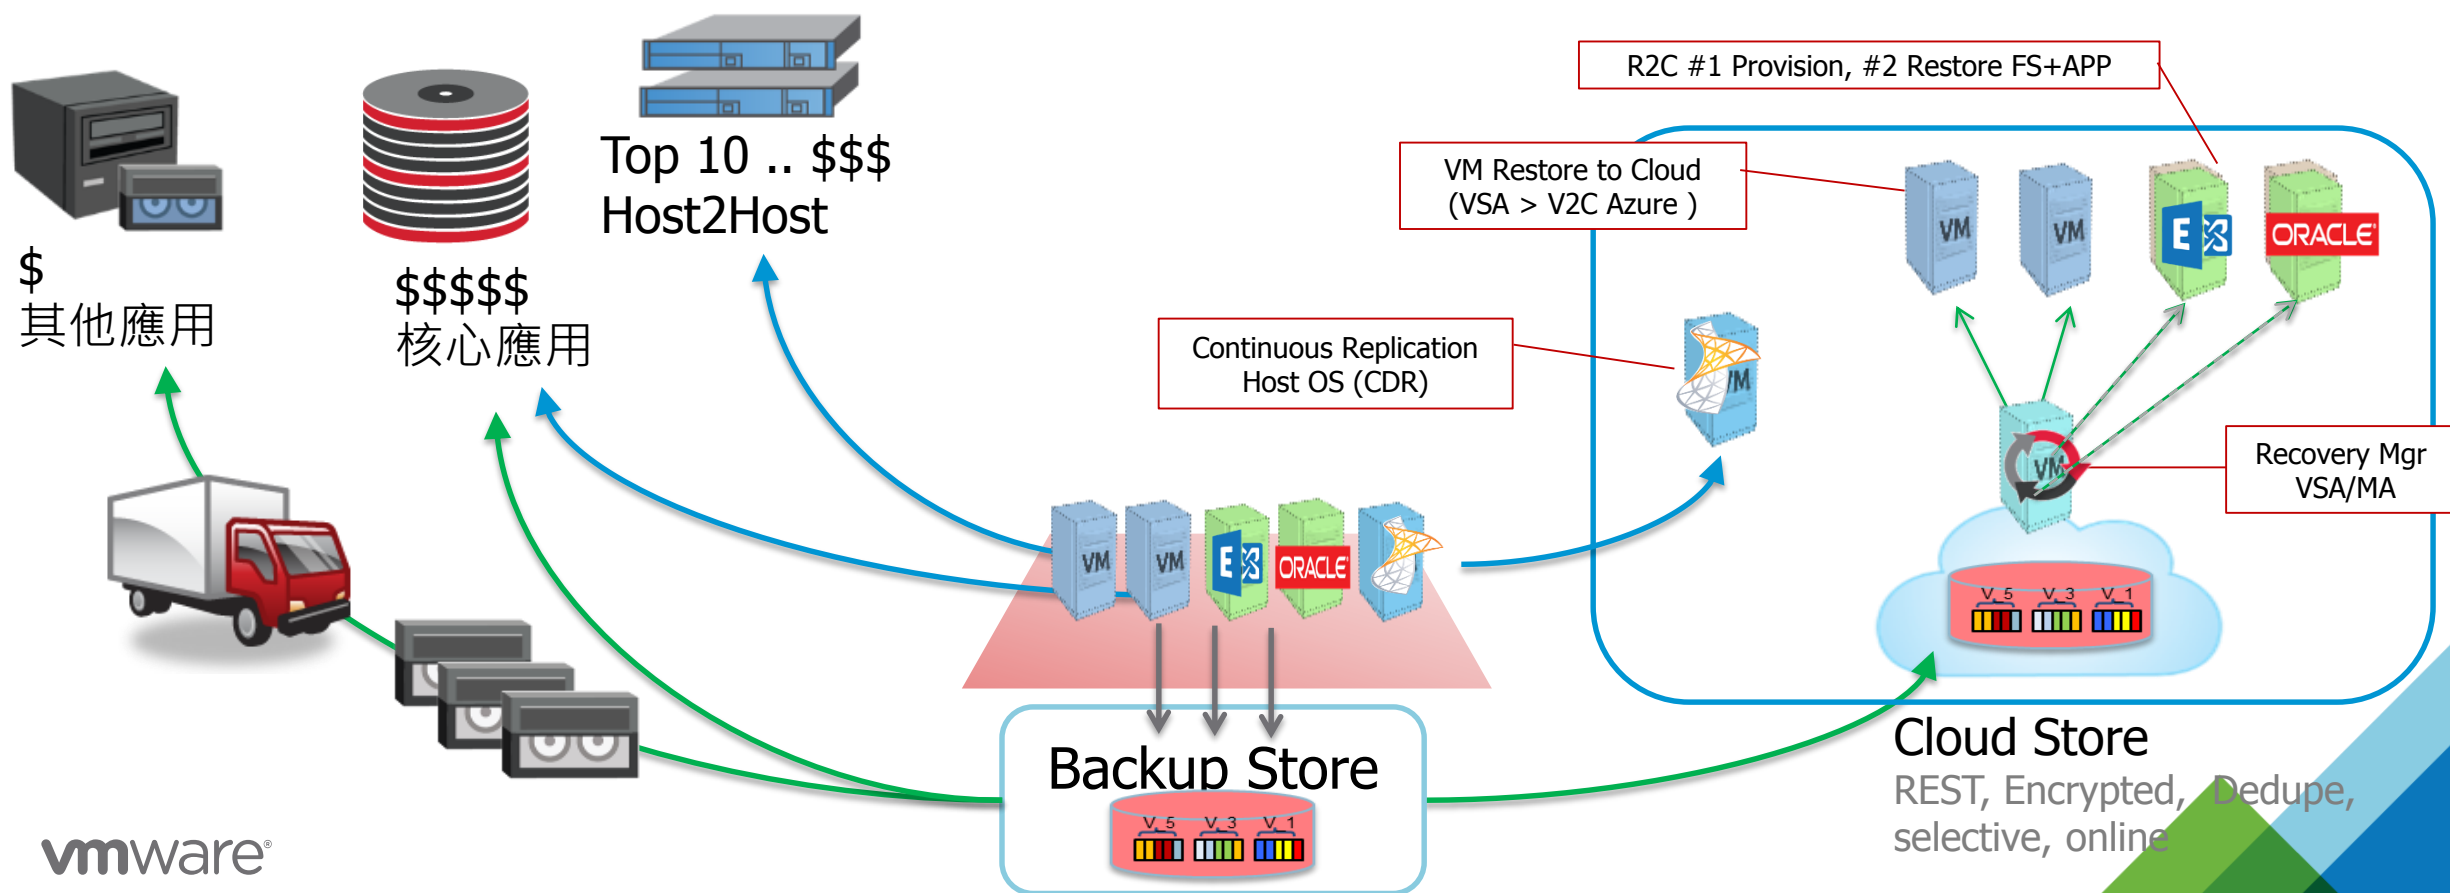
R2C #1 Provision, #2 Restore FS+APP

$
其他應用

$$$$$
核心應用

Top 10 .. $$$
Host2Host

VM Restore to Cloud
(VSA > V2C Azure )

VM

VM

ORACLE

Continuous Replication
Host OS (CDR)

VM

VM

Recovery Mgr
VSA/MA

VM

VM

ORACLE

V_5 V_3 V_1

Backup Store

V_5 V_3 V_1

Cloud Store
REST, Encrypted, Dedupe, selective, online

vmware